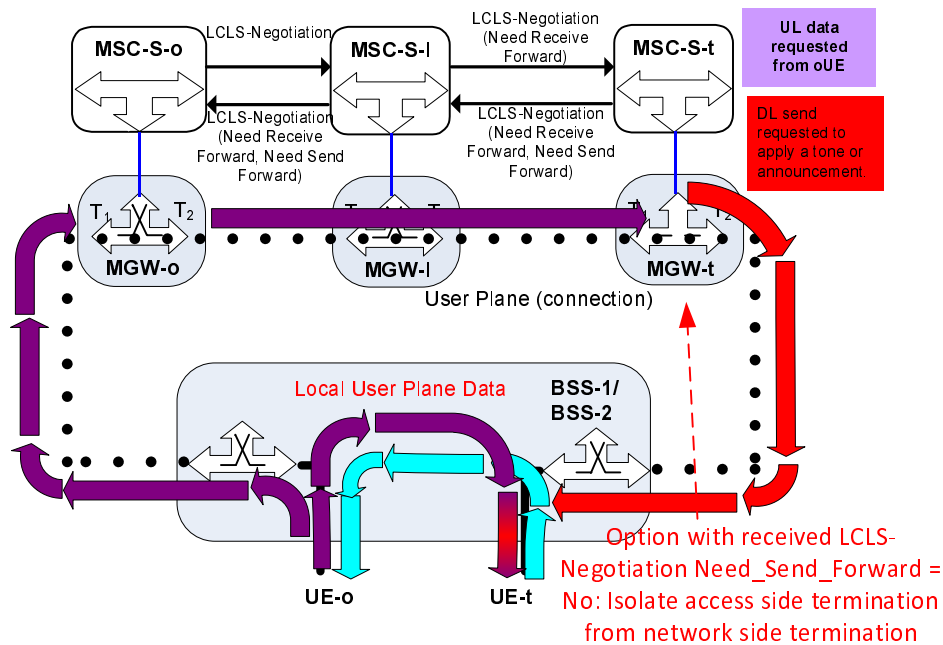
MSC-S-o

LCLS-Negotiation

MSC-S-I

LCLS-Negotiation (Need Receive Forward)

MSC-S-t

UL data requested from oUE

LCLS-Negotiation (Need Receive Forward, Need Send Forward)

LCLS-Negotiation (Need Receive Forward, Need Send Forward)

DL send requested to apply a tone or announcement.

$T_1$

$T_2$

MGW-o

MGW-I

$T_2$

MGW-t

User Plane (connection)

Local User Plane Data

BSS-1/ BSS-2

UE-o

UE-t

Option with received LCLS-Negotiation Need_Send_Forward = No: Isolate access side termination from network side termination